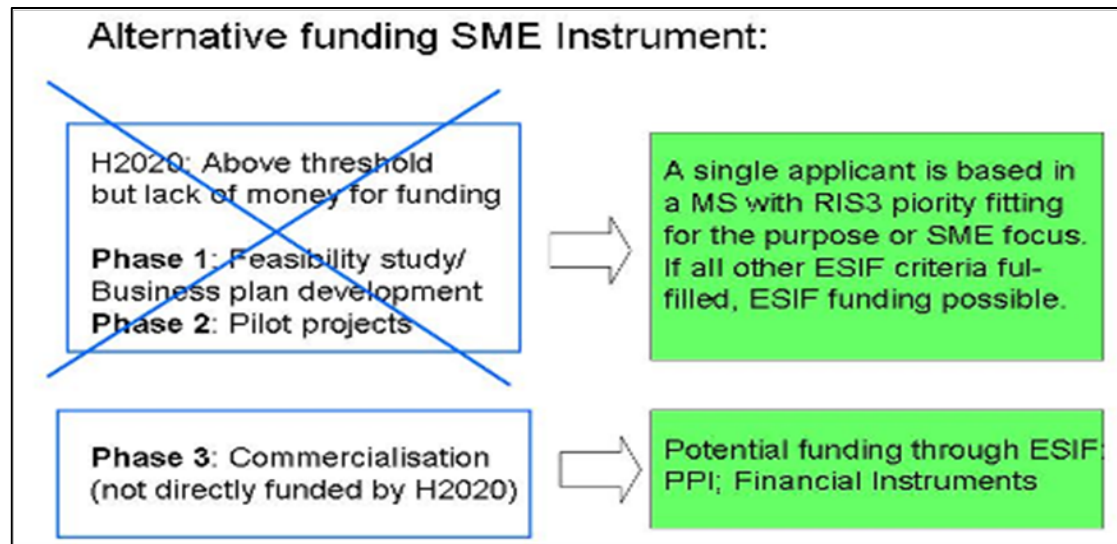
Alternative funding SME Instrument:

H2020: Above threshold but lack of money for funding

**Phase 1**: Feasibility study/ Business plan development
**Phase 2**: Pilot projects

A single applicant is based in a MS with RIS3 piority fitting for the purpose or SME focus. If all other ESIF criteria fulfilled, ESIF funding possible.

**Phase 3**: Commercialisation (not directly funded by H2020)

Potential funding through ESIF; PPI; Financial Instruments